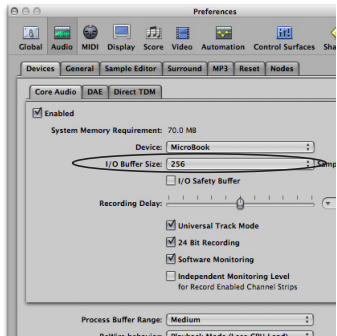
Preferences

Global Audio MIDI Display Score Video Automation Control Surfaces Sha

Devices General Sample Editor Surround MP3 Reset Nodes

Core Audio DAE Direct TDM

Enabled

System Memory Requirement: 70.0 MB

Device: MicroBook

I/O Buffer Size: 256 Samp

I/O Safety Buffer

Recording Delay:

Universal Track Mode

24 Bit Recording

Software Monitoring

Independent Monitoring Level for Record Enabled Channel Strips

Process Buffer Range: Medium

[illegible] Playback Mode (Less CPU Load)